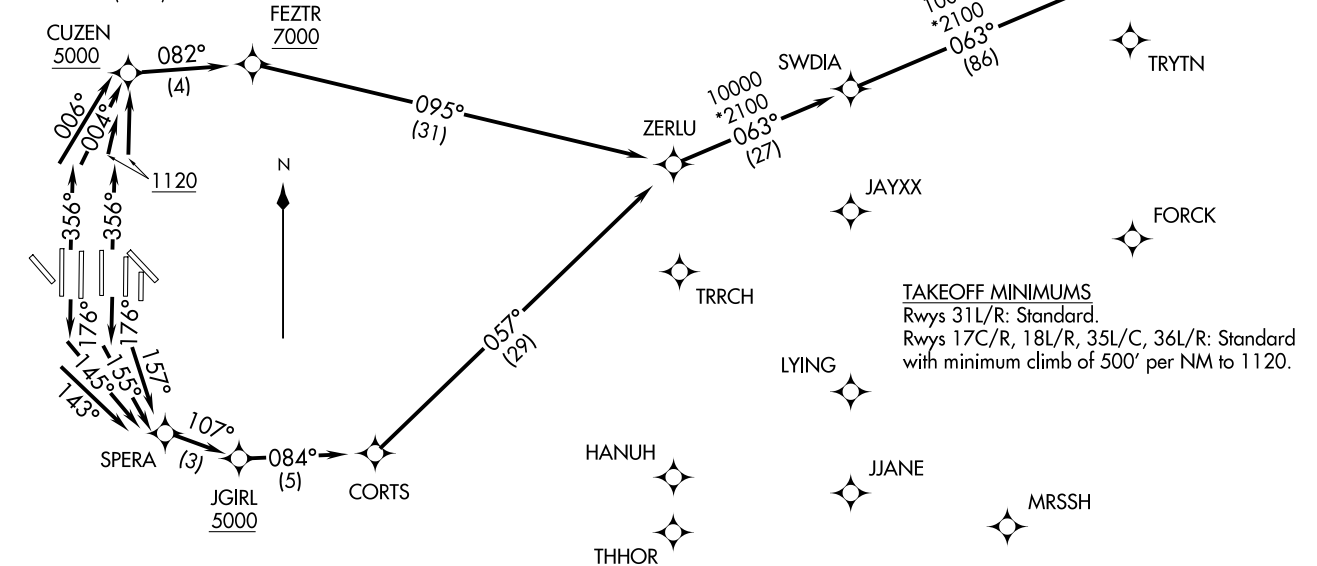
CUZEN
5000

082°
(4)

FEZTR
7000

095°
(31)

006°
004°
1120

N

356°
356°

176°
176°

143°
145°
155°
157°

SPERA

107°
(3)

JGIRL
5000

084°
(5)

CORTS

057°
(29)

ZERLU

10000
*2100
063°
(27)

SWDIA

10000
*2100
063°
(86)

TRYTN

JAYXX

FORCK

TRRCH

TAKEOFF MINIMUMS
Rwys 31L/R: Standard.
Rwys 17C/R, 18L/R, 35L/C, 36L/R: Standard with minimum climb of 500' per NM to 1120.

LYING

HANUH

JJANE

MRSSH

THHOR